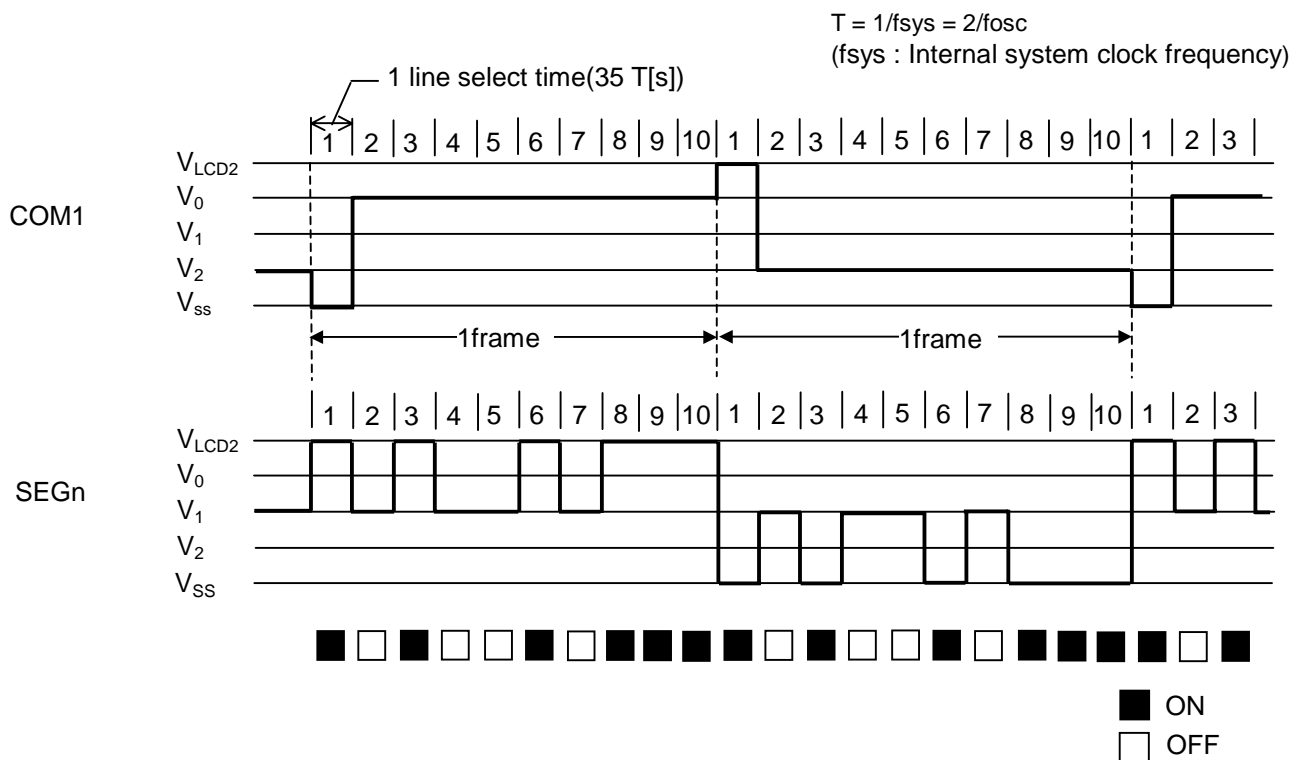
T = 1/fsys = 2/fosc
(fsys : Internal system clock frequency)

1 line select time(35 T[s])

1 | 2 | 3 | 4 | 5 | 6 | 7 | 8 | 9 | 10 | 1 | 2 | 3 | 4 | 5 | 6 | 7 | 8 | 9 | 10 | 1 | 2 | 3

COM1

$V_{LCD2}$
$V_0$
$V_1$
$V_2$
$V_{ss}$

1frame
1frame

1 | 2 | 3 | 4 | 5 | 6 | 7 | 8 | 9 | 10 | 1 | 2 | 3 | 4 | 5 | 6 | 7 | 8 | 9 | 10 | 1 | 2 | 3

SEGn

$V_{LCD2}$
$V_0$
$V_1$
$V_2$
$V_{SS}$

ON
OFF